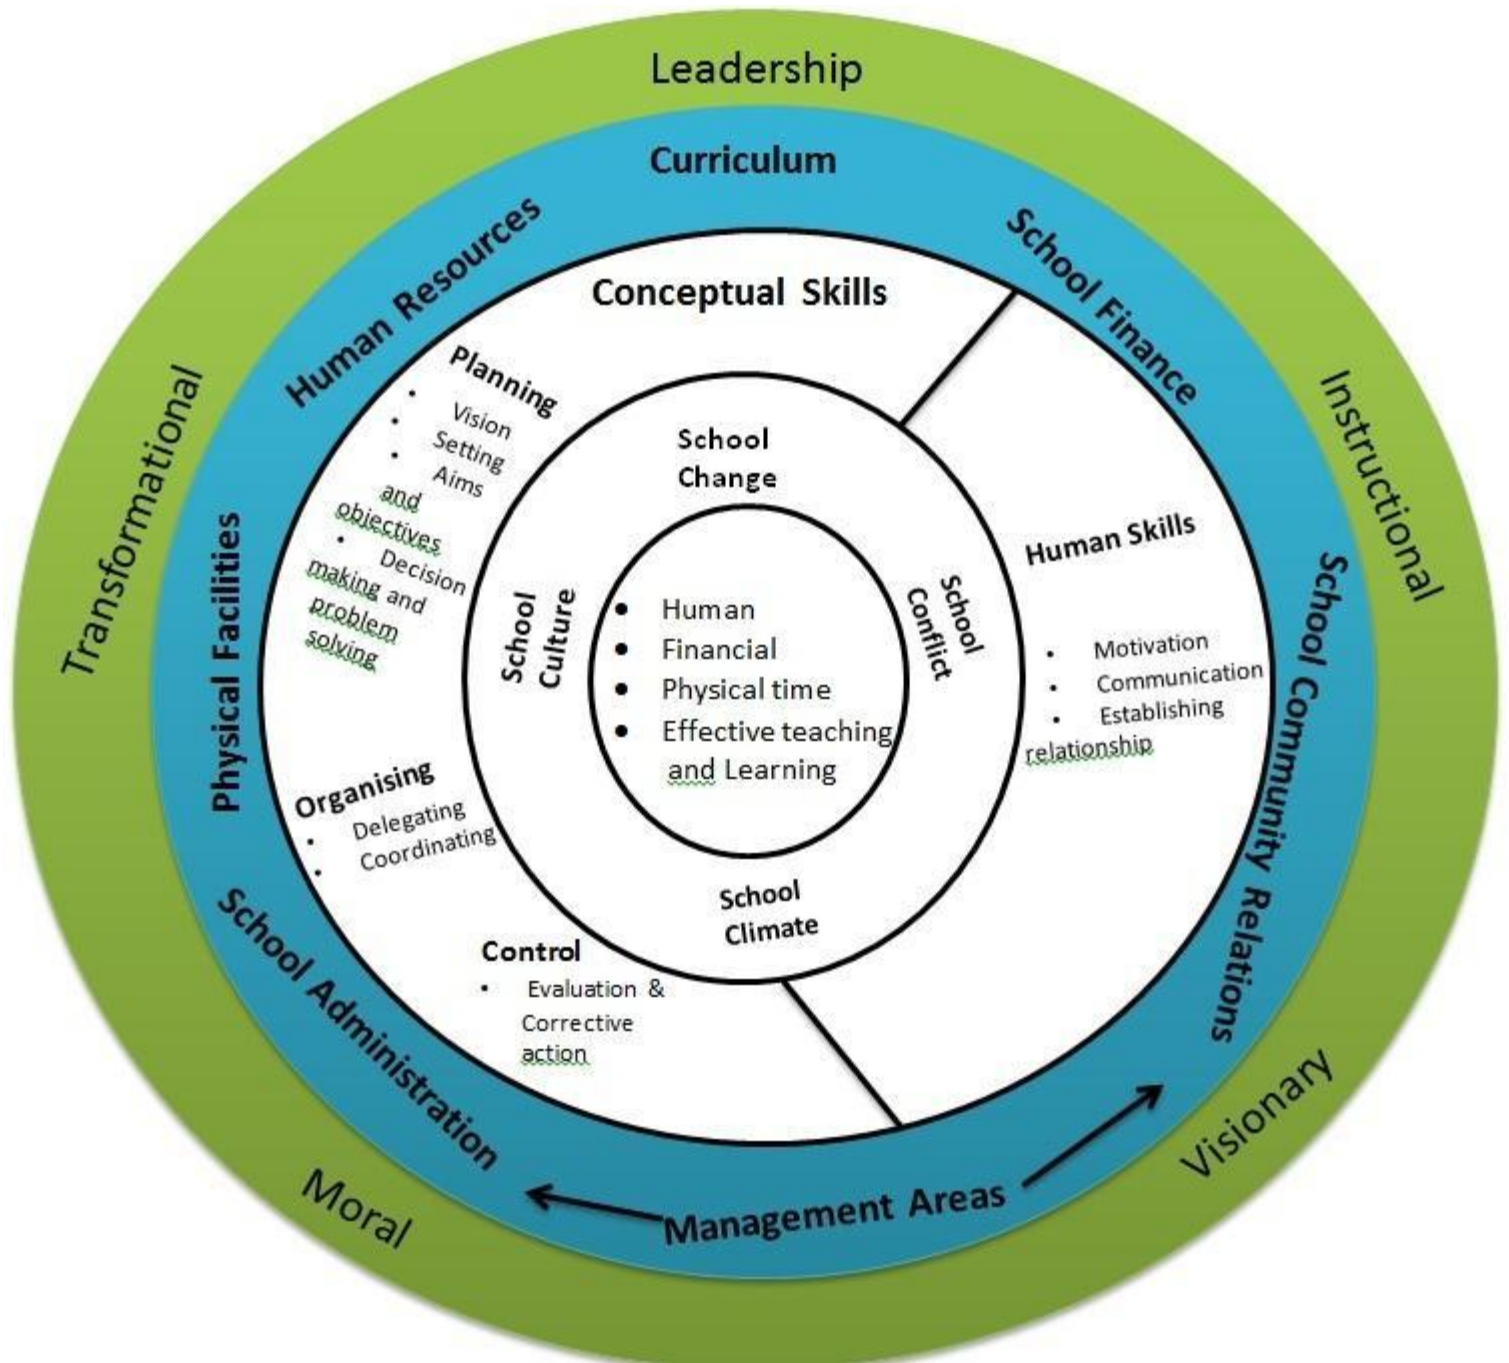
Leadership

Curriculum

Human Resources

School Finance

Transformational

Instructional

Physical Facilities

School Community Relations

School Administration

Moral

Visionary

Management Areas

Conceptual Skills

Planning
- Vision
- Setting
- Aims and objectives
- Decision making and problem solving

Organising
- Delegating
- Coordinating

Control
- Evaluation & Corrective action

Human Skills
- Motivation
- Communication
- Establishing relationship

School Change

School Culture

School Conflict

School Climate

- Human
- Financial
- Physical time
- Effective teaching and Learning